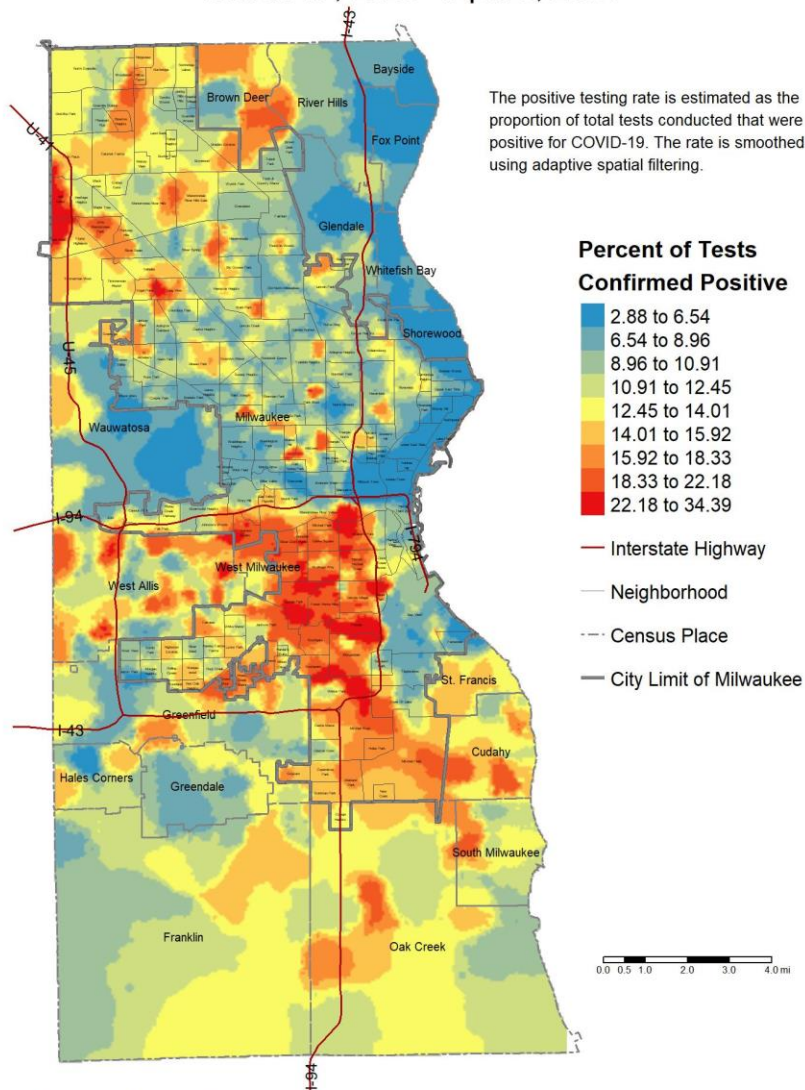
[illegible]

I-43

Bayside

Brown Deer

River Hills

U-41

Fox Point

The positive testing rate is estimated as the proportion of total tests conducted that were positive for COVID-19. The rate is smoothed using adaptive spatial filtering.

Glendale

Whitefish Bay

Percent of Tests Confirmed Positive

| |
|---|
| 2.88 to 6.54 |
| 6.54 to 8.96 |
| 8.96 to 10.91 |
| 10.91 to 12.45 |
| 12.45 to 14.01 |
| 14.01 to 15.92 |
| 15.92 to 18.33 |
| 18.33 to 22.18 |
| 22.18 to 34.39 |

Shorewood

U-45

Wauwatosa

Milwaukee

I-94

I-794

Interstate Highway

West Allis

West Milwaukee

Neighborhood

Census Place

City Limit of Milwaukee

St. Francis

I-43

Greenfield

Cudahy

Hales Corners

Greendale

South Milwaukee

Franklin

Oak Creek

0.0 0.5 1.0 2.0 3.0 4.0 mi

I-94